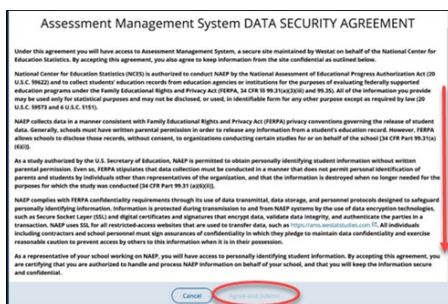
Assessment Management System DATA SECURITY AGREEMENT

Under this agreement you will have access to Assessment Management System, a secure site maintained by Westat on behalf of the National Center for Education Statistics. By accepting this agreement, you also agree to keep information from the site confidential as outlined below.

National Center for Education Statistics (NCES) is authorized to conduct NAEP by the National Assessment of Educational Progress Authorization Act (20 U.S.C. 9622) and to collect students' education records from education agencies or institutions for the purposes of evaluating federally supported education programs under the Family Educational Rights and Privacy Act (FERPA, 34 CFR §§ 99.31(a)(3)(iii) and 99.35). All of the information you provide may be used only for statistical purposes and may not be disclosed, or used, in identifiable form for any other purpose except as required by law (20 U.S.C. 9573 and 6 U.S.C. 151).

NAEP collects data in a manner consistent with Family Educational Rights and Privacy Act (FERPA) privacy conventions governing the release of student data. Generally, schools must have written parental permission in order to release any information from a student's education record. However, FERPA allows schools to disclose those records, without consent, to organizations conducting certain studies for or on behalf of the school (34 CFR Part 99.31(a)(6)(i)).

As a study authorized by the U.S. Secretary of Education, NAEP is permitted to obtain personally identifying student information without written parental permission. Even so, FERPA stipulates that data collection must be conducted in a manner that does not permit personal identification of parents and students by individuals other than representatives of the organization, and that the information is destroyed when no longer needed for the purposes for which the study was conducted (34 CFR Part 99.31 (a)(6)(ii)).

NAEP complies with FERPA confidentiality requirements through its use of data transmittal, data storage, and personnel protocols designed to safeguard personally identifying information. Information is protected during transmission to and from NAEP systems by the use of data encryption technologies, such as Secure Socket Layer (SSL) and digital certificates and signatures that encrypt data, validate data integrity, and authenticate the parties in a transaction. NAEP uses SSL for all restricted-access websites that are used to transfer data, such as https://ams.westatstudies.com. All individuals including contractors and school personnel must sign assurances of confidentiality in which they pledge to maintain data confidentiality and exercise reasonable caution to prevent access by others to this information when it is in their possession.

As a representative of your school working on NAEP, you will have access to personally identifying student information. By accepting this agreement, you are certifying that you are authorized to handle and process NAEP information on behalf of your school, and that you will keep the information secure and confidential.

Cancel | Agree and Submit